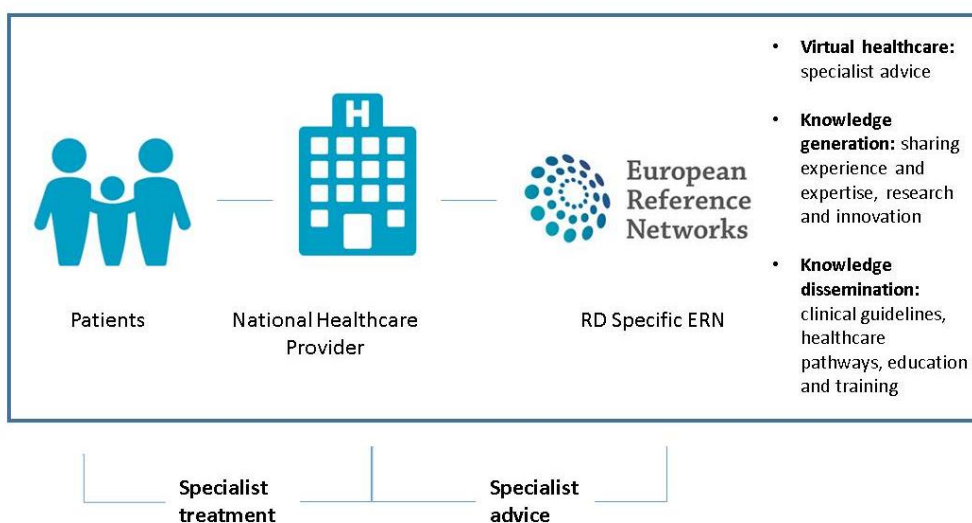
H

European Reference Networks

Patients

National Healthcare Provider

RD Specific ERN

- **Virtual healthcare:** specialist advice
- **Knowledge generation:** sharing experience and expertise, research and innovation
- **Knowledge dissemination:** clinical guidelines, healthcare pathways, education and training

**Specialist treatment**

**Specialist advice**